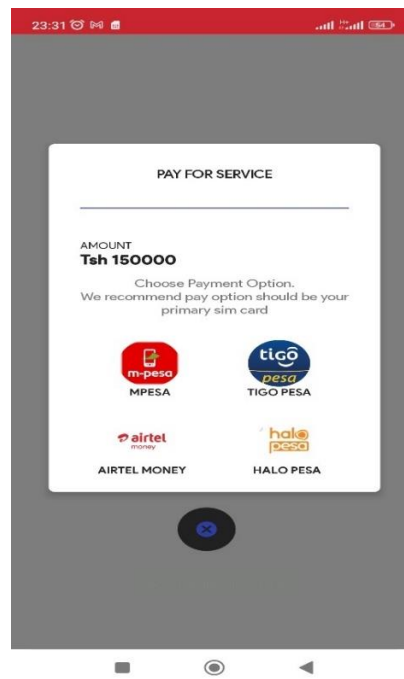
23:31

PAY FOR SERVICE

AMOUNT
Tsh 150000

Choose Payment Option.
We recommend pay option should be your primary sim card

m-pesa
MPESA

tigo pesa
TIGO PESA

airtel money
AIRTEL MONEY

halo pesa
HALO PESA